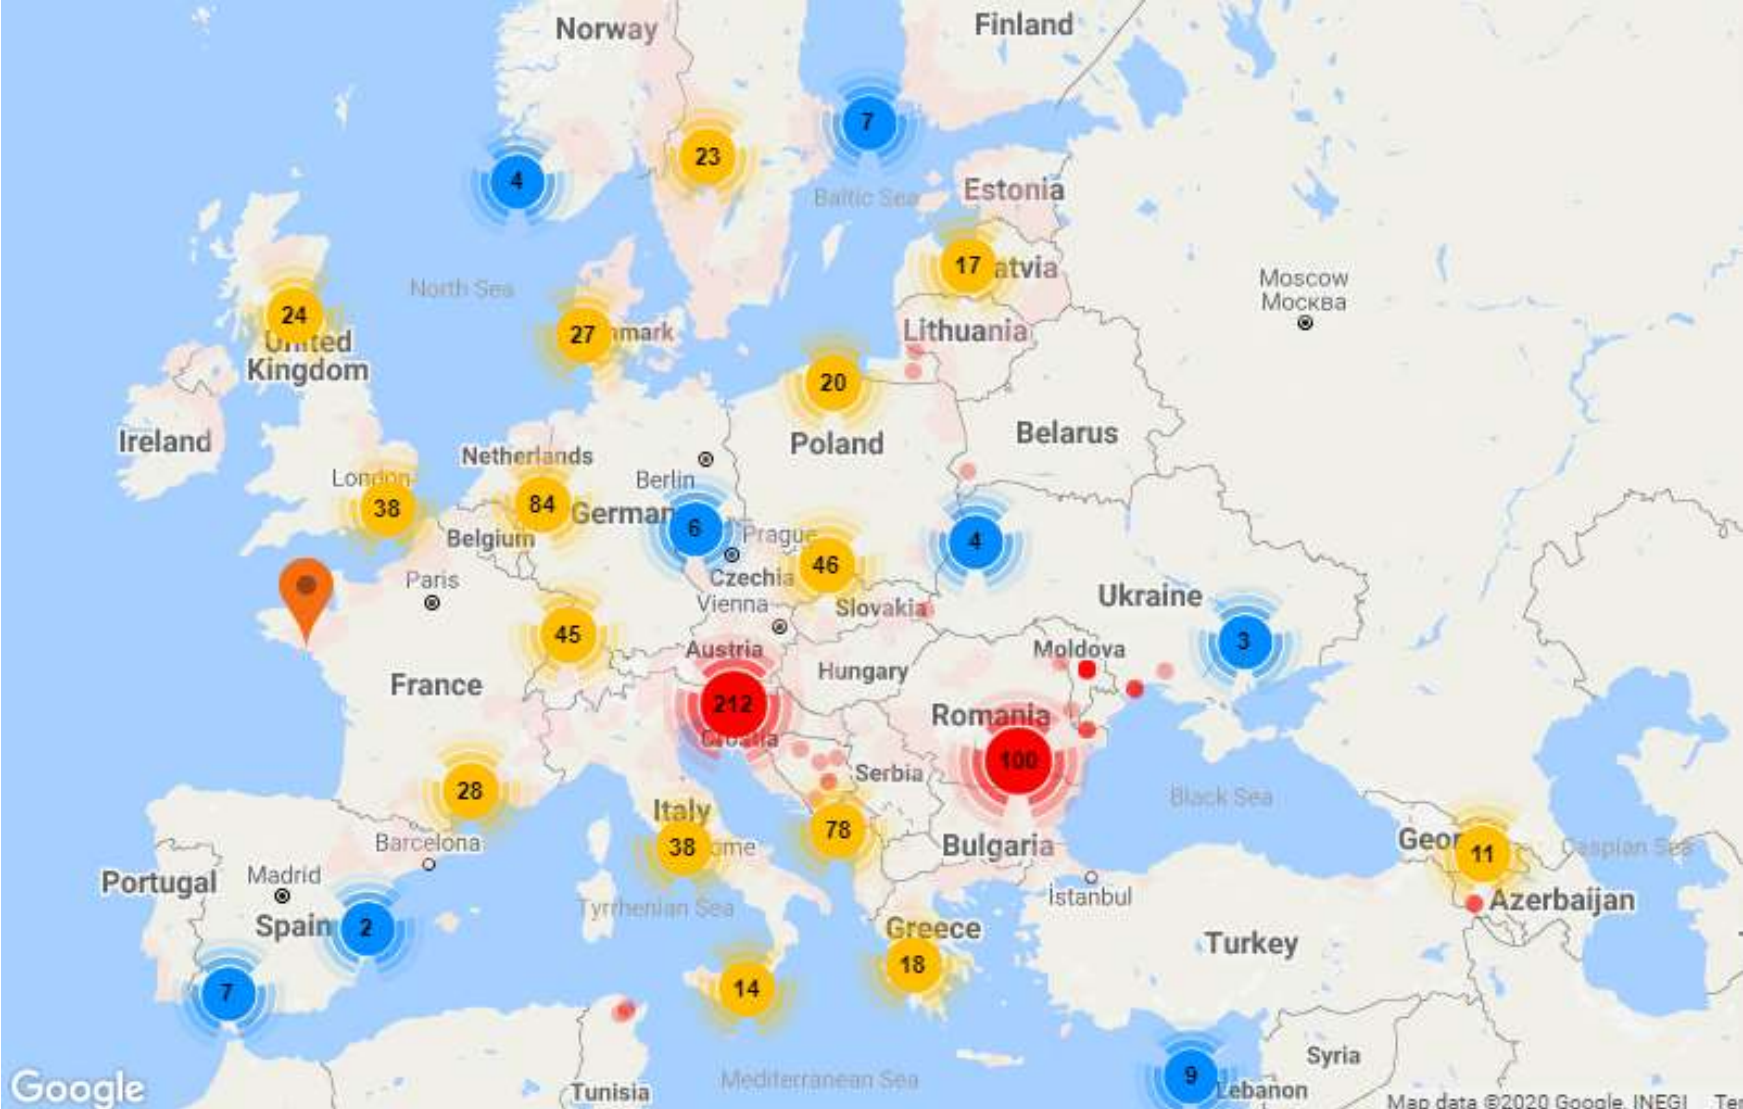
Norway
Finland
7
4
23
Baltic Sea
Estonia
17 atvia
Moscow
Москва
North Sea
24
United Kingdom
27 mark
Lithuania
20
Ireland
Poland
Belarus
Netherlands
London
38
84
Berlin
Germany
6
Belgium
Prague
46
4
Paris
Czechia
Ukraine
Vienna
Slovakia
45
Moldova
3
Austria
Hungary
France
212
Croatia
Romania
100
Serbia
Black Sea
28
Italy
78
Barcelona
38 Rome
Bulgaria
Geor 11
Caspian Sea
Portugal
Madrid
Istanbul
Azerbaijan
Spain
2
Tyrrhenian Sea
Greece
Turkey
18
7
14
Syria
9
Lebanon
Google
Tunisia
Mediterranean Sea
Map data ©2020 Google, INEGI Ter